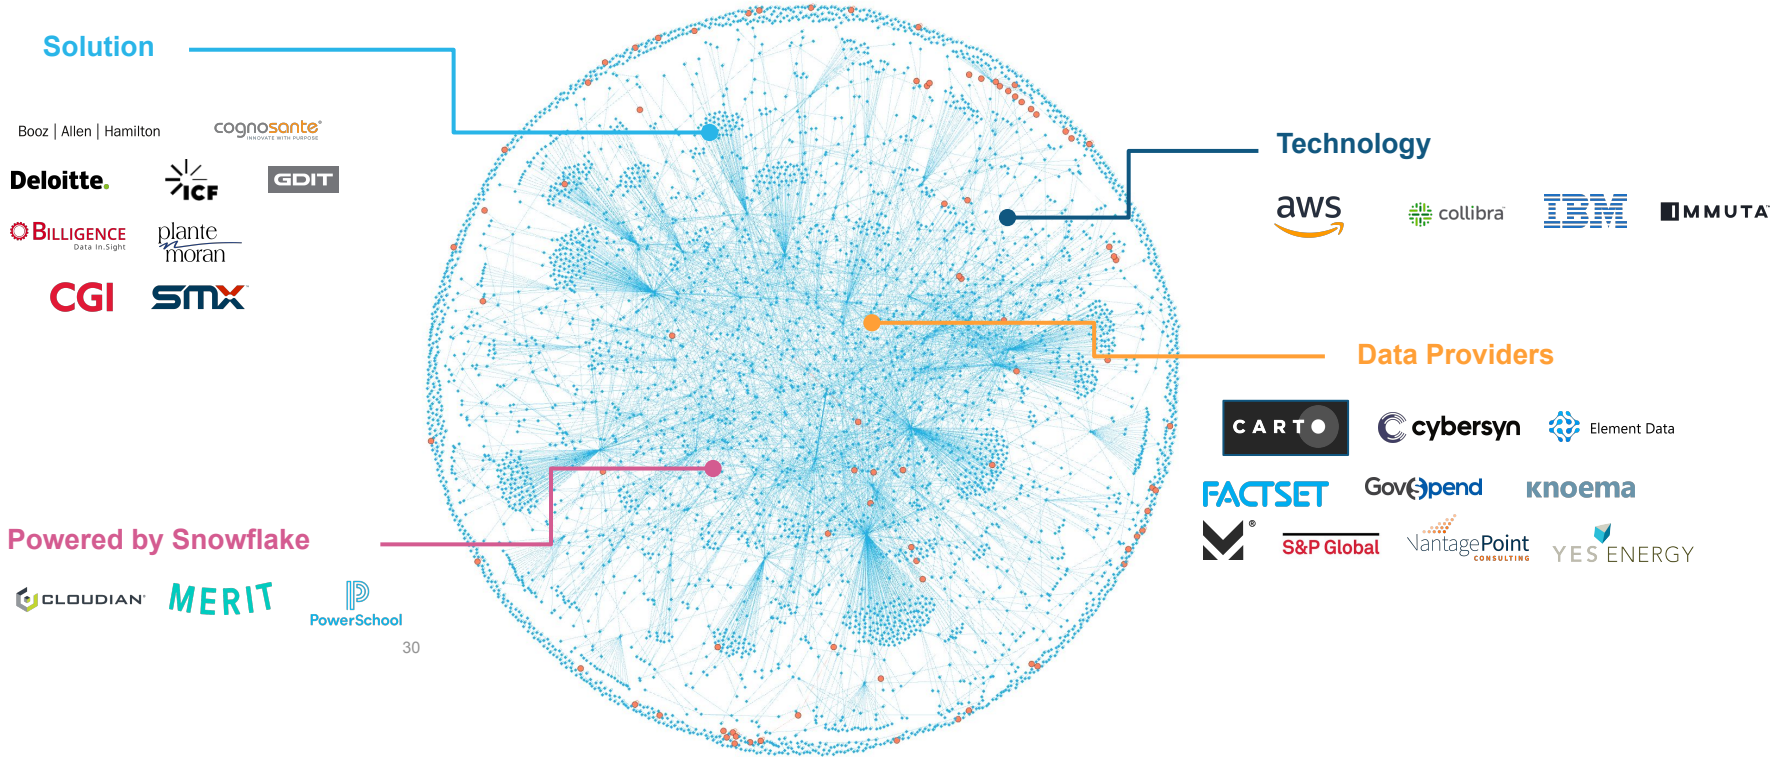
Solution

Booz | Allen | Hamilton

cognosante
INNOVATE WITH PURPOSE

Deloitte.

ICF

GDIT

BILLIGENCE
Data In.Sight

plante moran

CGI

SMX

Technology

aws

collibra

IBM

IMMUTA

Data Providers

CARTO

cybersyn

Element Data

FACTSET

GovSpend

knoema

®

S&P Global

VantagePoint
CONSULTING

YES ENERGY

Powered by Snowflake

CLOUDIAN

MERIT

PowerSchool

30